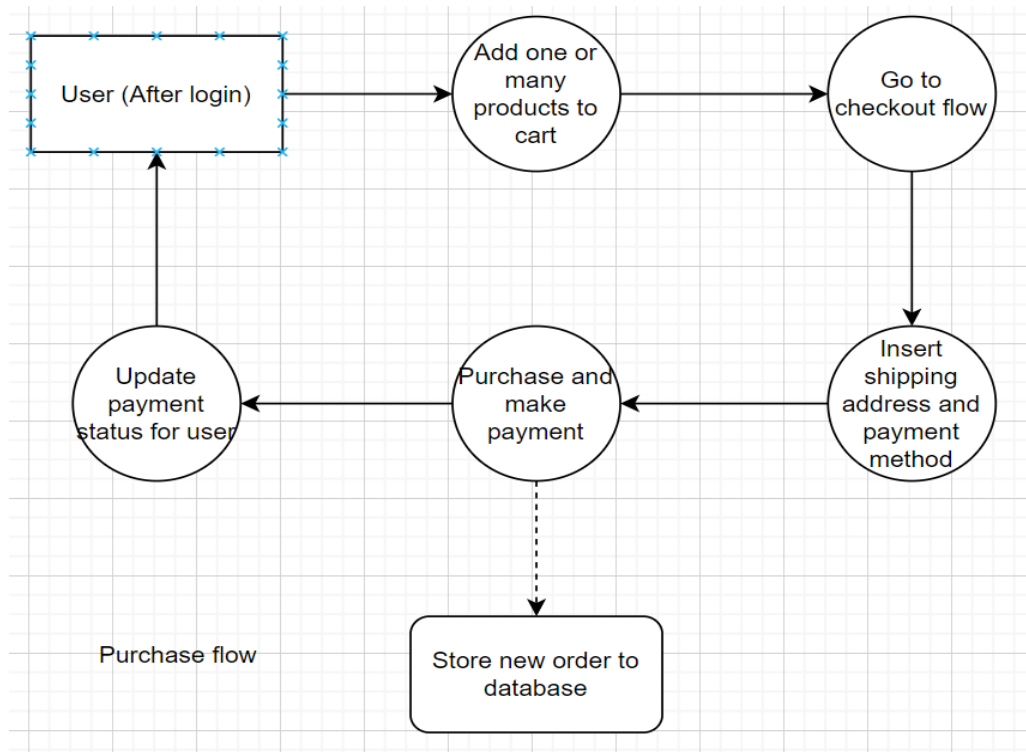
User (After login)

Add one or many products to cart

Go to checkout flow

Insert shipping address and payment method

Purchase and make payment

Update payment status for user

Store new order to database

Purchase flow